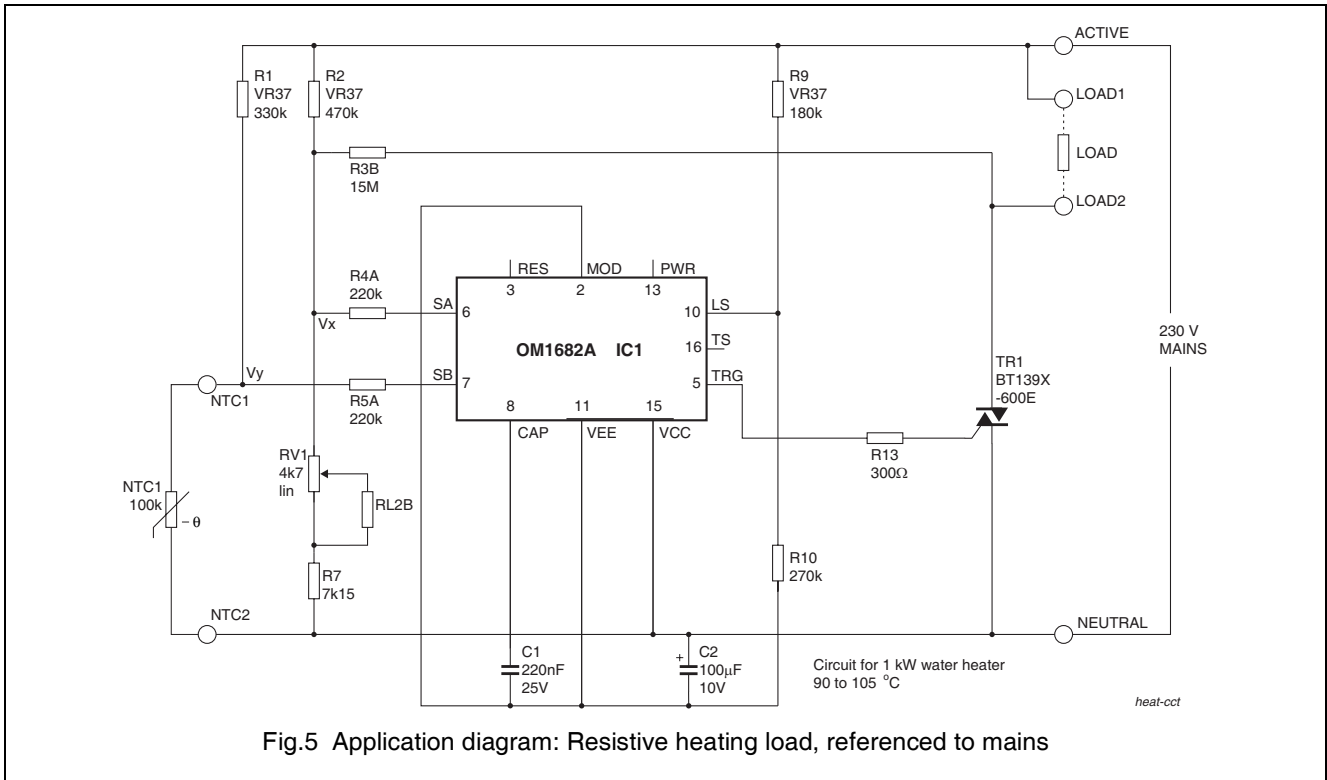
ACTIVE

R1
VR37
330k

R2
VR37
470k

R9
VR37
180k

LOAD1

LOAD

R3B
15M

LOAD2

RES
MOD
PWR

3
2
13

R4A
220k

SA
6

10
LS

Vx

OM1682A IC1

16
TS

230 V
MAINS

Vy
NTC1

R5A
220k

SB
7

5
TRG

TR1
BT139X
-600E

8
11
15

CAP
VEE
VCC

RV1
4k7
lin

R13
300Ω

NTC1
100k

− θ

RL2B

R10
270k

R7
7k15

NTC2

NEUTRAL

C1
220nF
25V

+
C2
100μF
10V

Circuit for 1 kW water heater
90 to 105 °C

heat-cct

Fig.5 Application diagram: Resistive heating load, referenced to mains